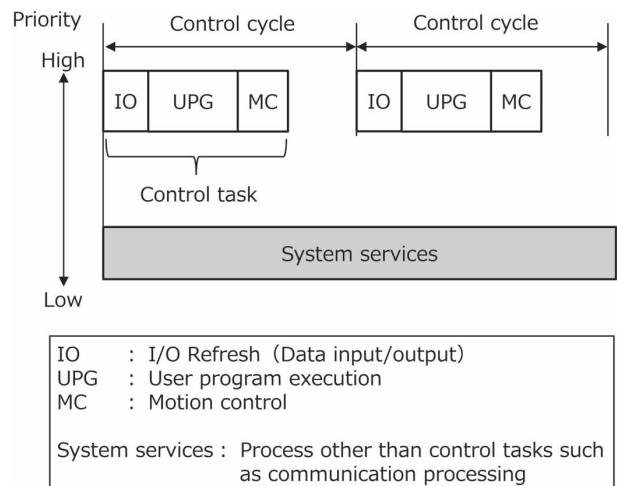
Priority

Control cycle

Control cycle

High

IO | UPG | MC

IO | UPG | MC

Control task

System services

Low

IO : I/O Refresh（Data input/output）
UPG : User program execution
MC : Motion control

System services : Process other than control tasks such as communication processing